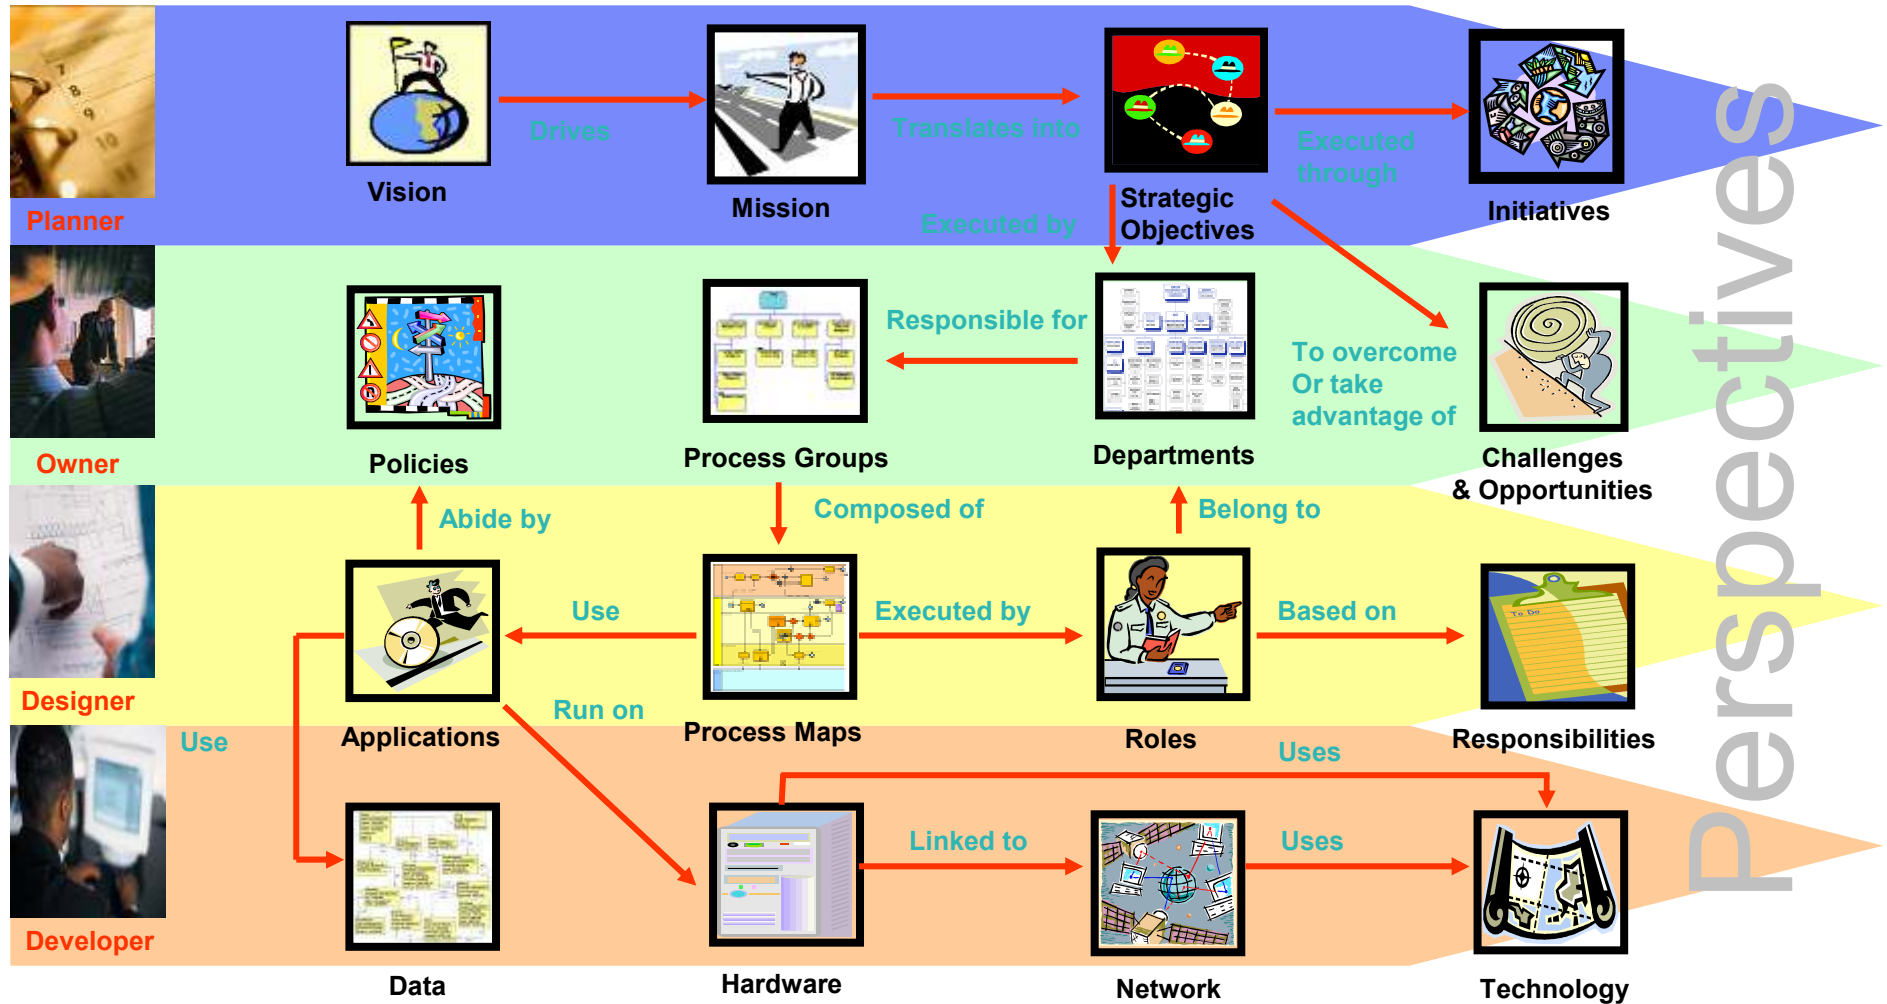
Planner

Vision

Drives

Mission

Translates into

Strategic Objectives

Executed through

Initiatives

Executed by

Owner

Policies

Process Groups

Responsible for

Departments

To overcome Or take advantage of

Challenges & Opportunities

Abide by

Composed of

Belong to

Designer

Applications

Use

Process Maps

Executed by

Roles

Based on

Responsibilities

Run on

Use

Uses

Developer

Data

Hardware

Linked to

Network

Uses

Technology

Perspectives